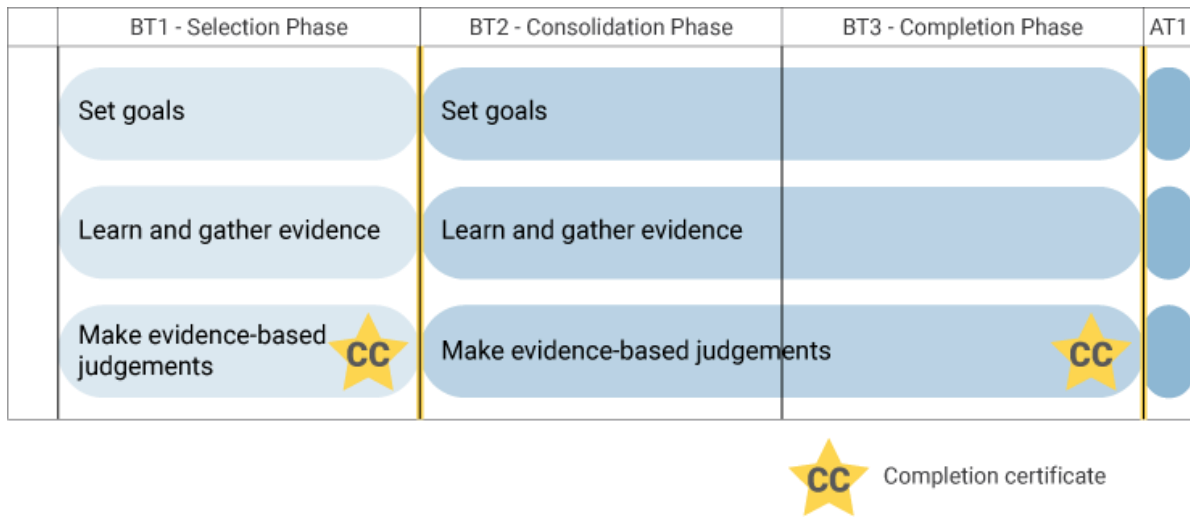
| | BT1 - Selection Phase | BT2 - Consolidation Phase | BT3 - Completion Phase | AT1 |
|---|---|---|---|---|
| | Set goals | Set goals | | |
| | Learn and gather evidence | Learn and gather evidence | | |
| | Make evidence-based judgements CC | Make evidence-based judgements | CC | |

CC Completion certificate